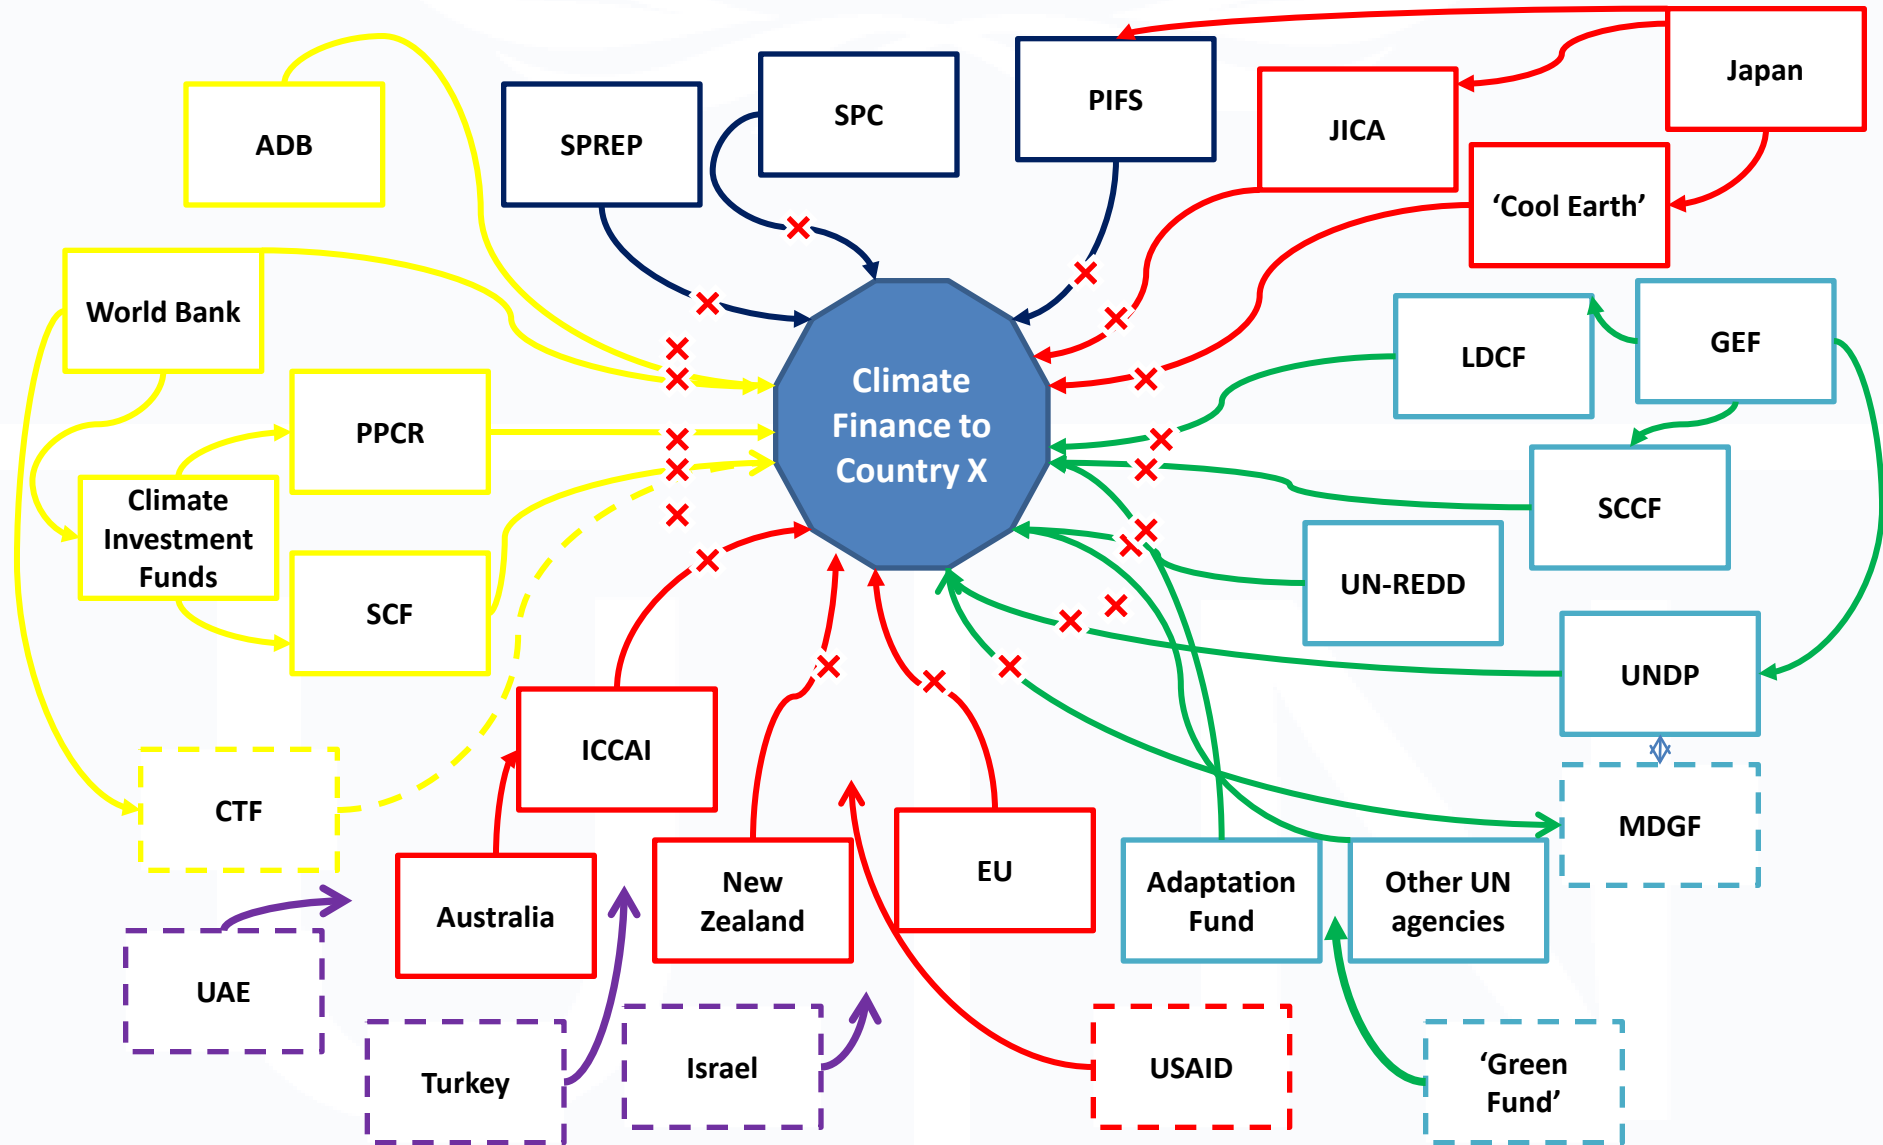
ADB

SPREP

SPC

PIFS

JICA

Japan

'Cool Earth'

World Bank

PPCR

Climate Finance to Country X

LDCF

GEF

Climate Investment Funds

SCF

SCCF

UN-REDD

UNDP

ICCAI

CTF

MDGF

Australia

New Zealand

EU

Adaptation Fund

Other UN agencies

UAE

Turkey

Israel

USAID

'Green Fund'